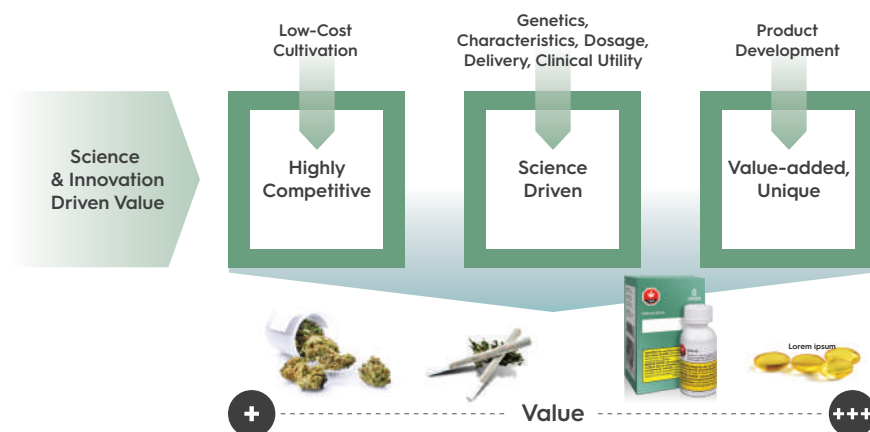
Science & Innovation Driven Value

Low-Cost Cultivation

Highly Competitive

Genetics, Characteristics, Dosage, Delivery, Clinical Utility

Science Driven

Product Development

Value-added, Unique

Lorem ipsum

+ Value +++